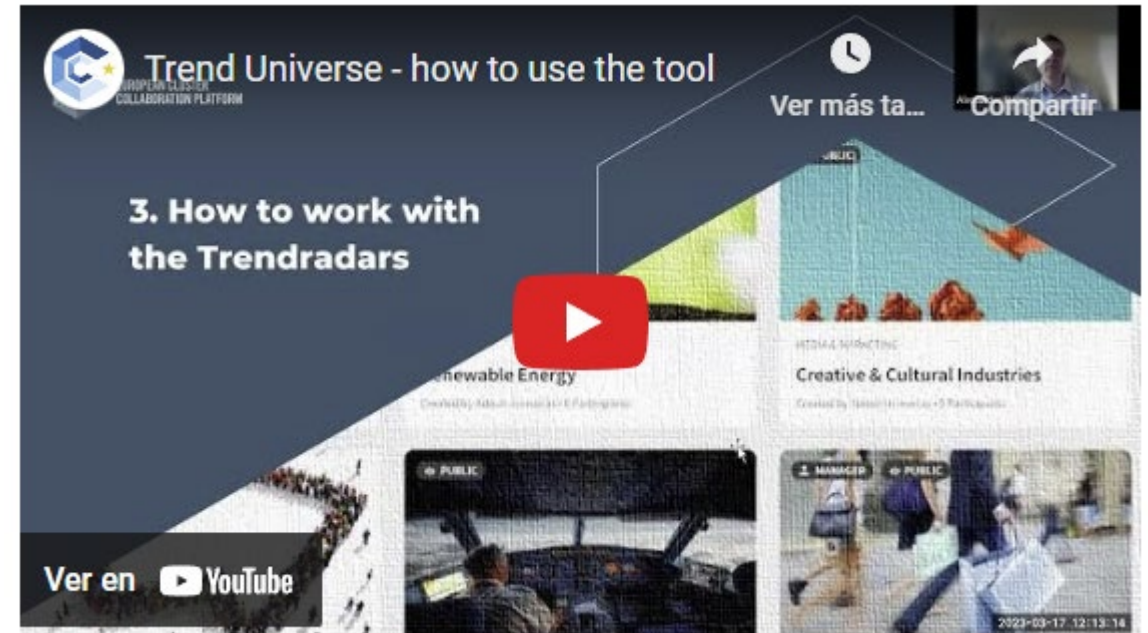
Trend Universe - how to use the tool

EUROPEAN CLUSTER COLLABORATION PLATFORM

Ver más ta...

Compartir

3. How to work with the Trendradars

PUBLIC

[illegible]enewable Energy

MEDIA & MARKETING

Creative & Cultural Industries

PUBLIC

MANAGER

PUBLIC

Ver en YouTube

2023-03-17 12:13:14